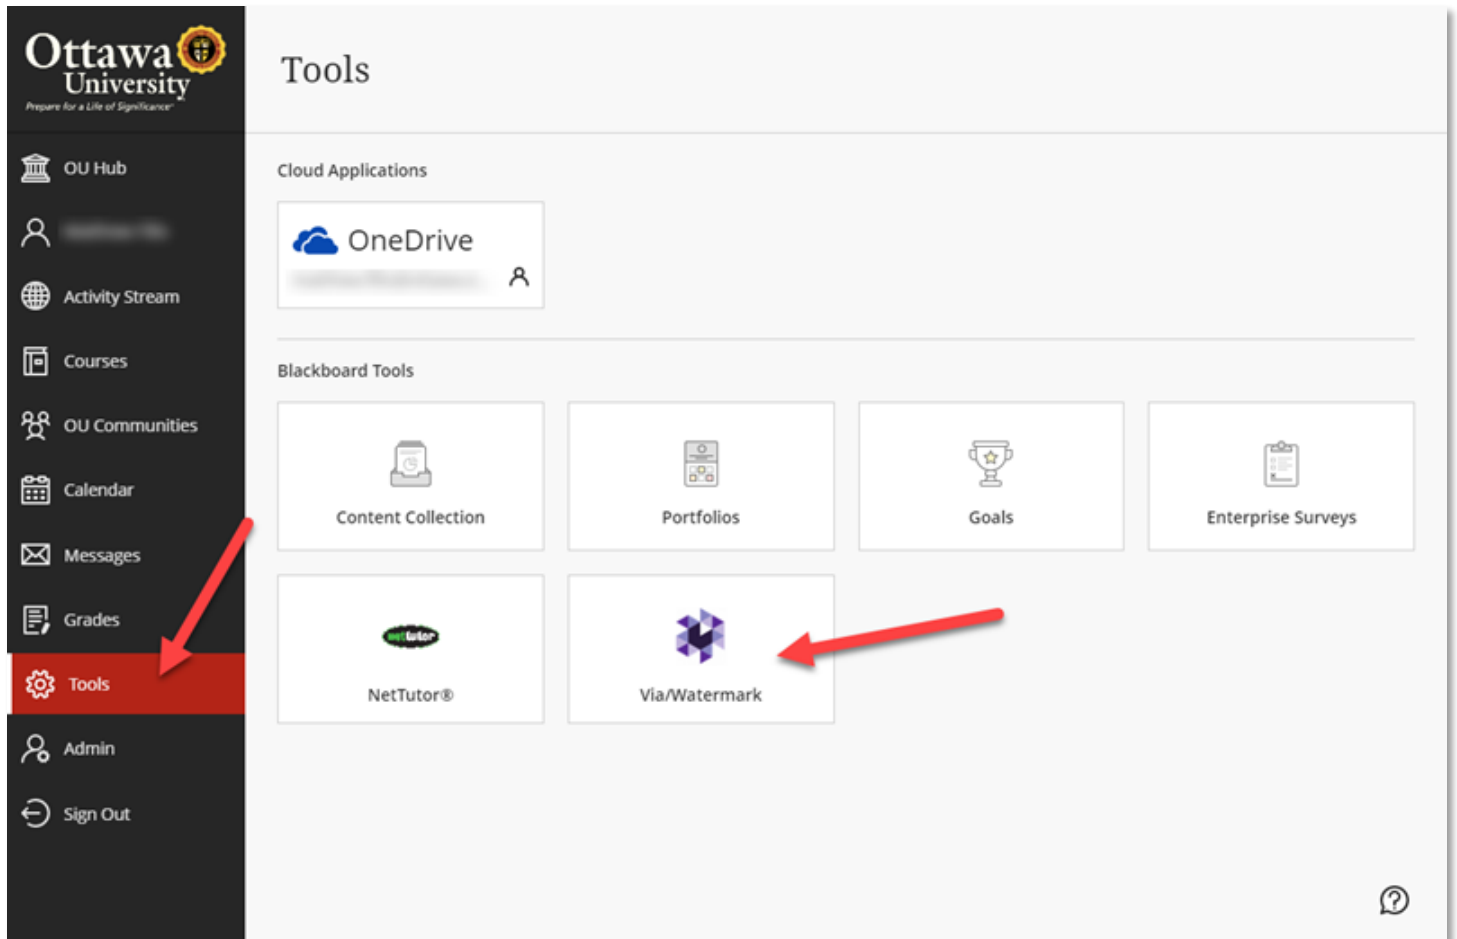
Ottawa University
Prepare for a Life of Significance

OU Hub
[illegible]
Activity Stream
Courses
OU Communities
Calendar
Messages
Grades
Tools
Admin
Sign Out

Tools

Cloud Applications

OneDrive
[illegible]

Blackboard Tools

Content Collection

Portfolios

Goals

Enterprise Surveys

net tutor

NetTutor®

Via/Watermark